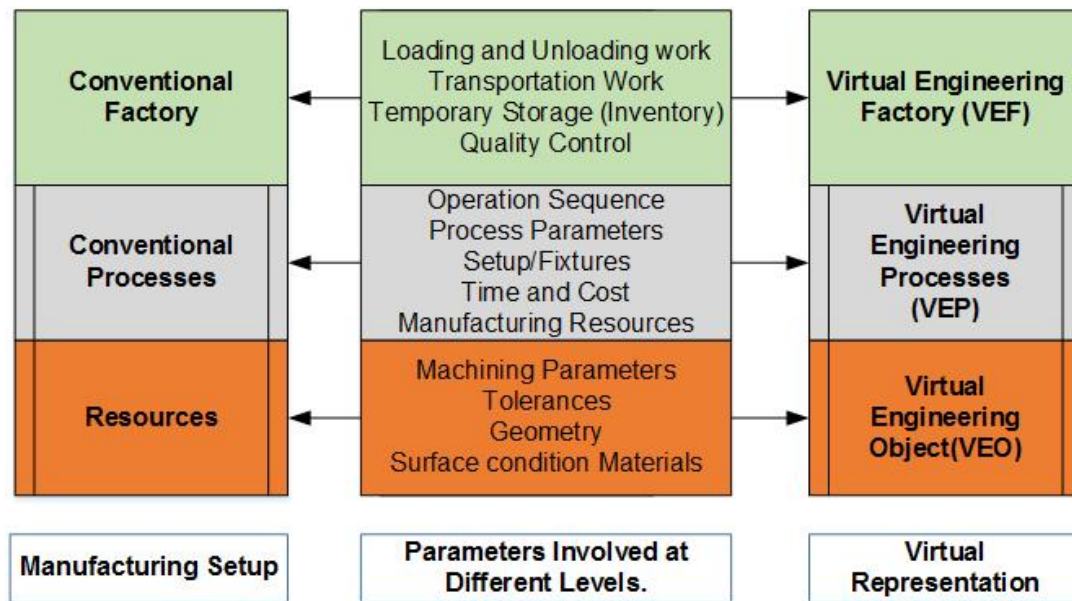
Conventional Factory

Loading and Unloading work
Transportation Work
Temporary Storage (Inventory)
Quality Control

Virtual Engineering Factory (VEF)

Conventional Processes

Operation Sequence
Process Parameters
Setup/Fixtures
Time and Cost
Manufacturing Resources

Virtual Engineering Processes (VEP)

Resources

Machining Parameters
Tolerances
Geometry
Surface condition Materials

Virtual Engineering Object(VEO)

Manufacturing Setup

Parameters Involved at Different Levels.

Virtual Representation